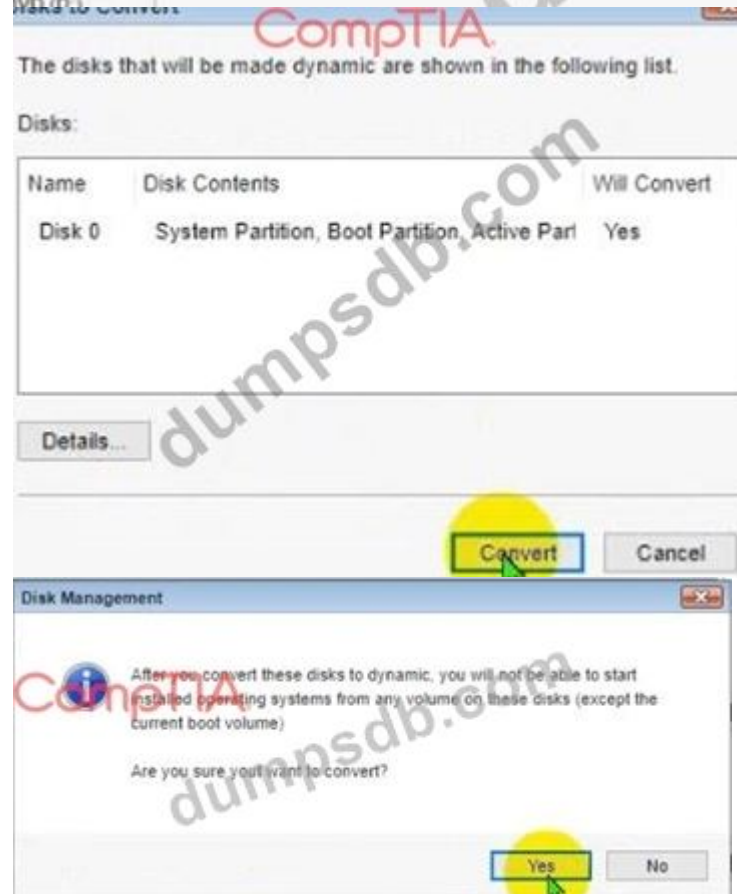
Disks to Convert

CompTIA

The disks that will be made dynamic are shown in the following list.

Disks:

| Name | Disk Contents | Will Convert |
|---|---|---|
| Disk 0 | System Partition, Boot Partition, Active Part | Yes |

dumpsdb.com

Details...

Convert

Cancel

Disk Management

CompTIA

After you convert these disks to dynamic, you will not be able to start installed operating systems from any volume on these disks (except the current boot volume)

dumpsdb.com

Are you sure you want to convert?

Yes

No